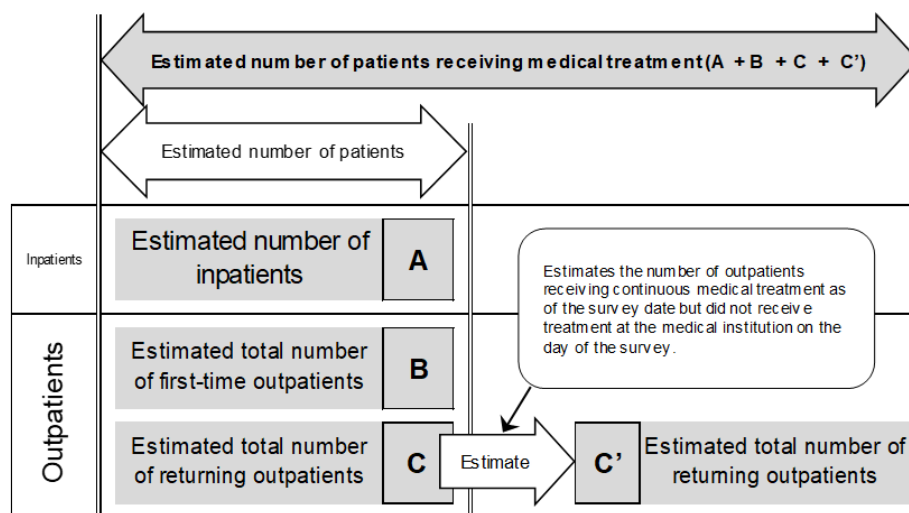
Estimated number of patients receiving medical treatment (A + B + C + C')

Estimated number of patients

Inpatients

Estimated number of inpatients

A

Outpatients

Estimated total number of first-time outpatients

B

Estimated total number of returning outpatients

C

Estimate

C'

Estimated total number of returning outpatients

Estimates the number of outpatients receiving continuous medical treatment as of the survey date but did not receive treatment at the medical institution on the day of the survey.